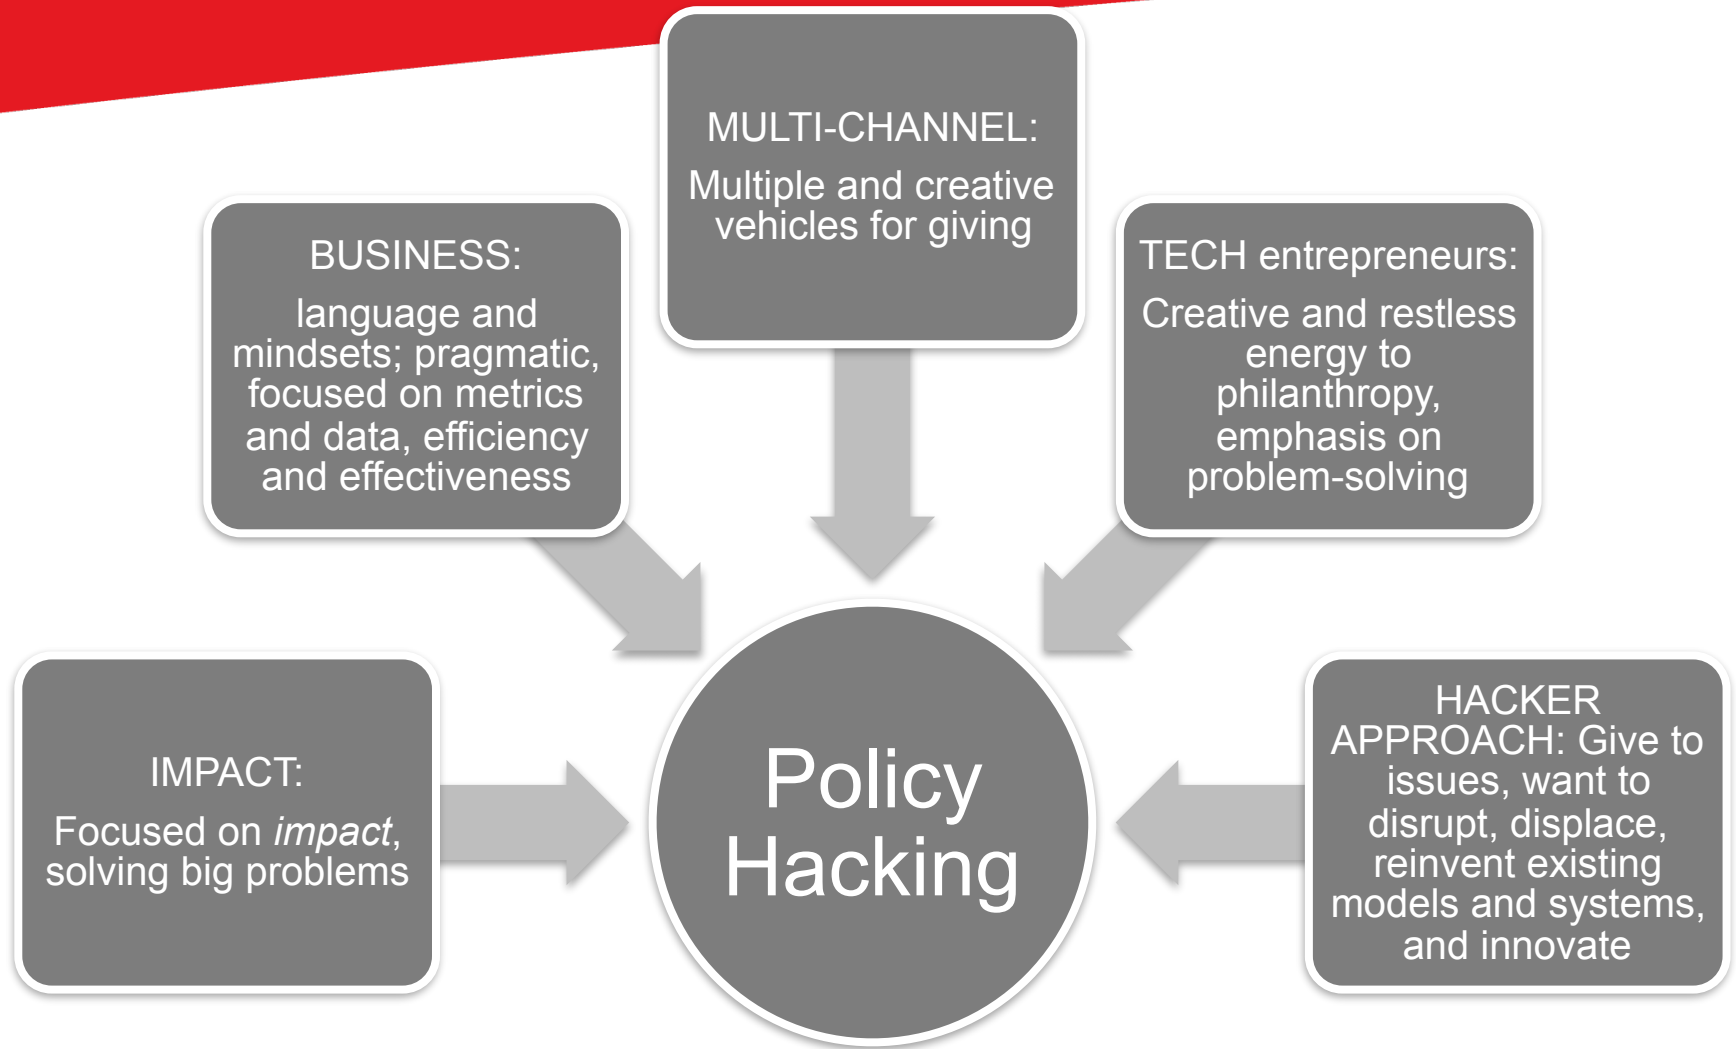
MULTI-CHANNEL:

Multiple and creative vehicles for giving

BUSINESS:

language and mindsets; pragmatic, focused on metrics and data, efficiency and effectiveness

TECH entrepreneurs:

Creative and restless energy to philanthropy, emphasis on problem-solving

IMPACT:

Focused on *impact*, solving big problems

Policy Hacking

HACKER APPROACH: Give to issues, want to disrupt, displace, reinvent existing models and systems, and innovate